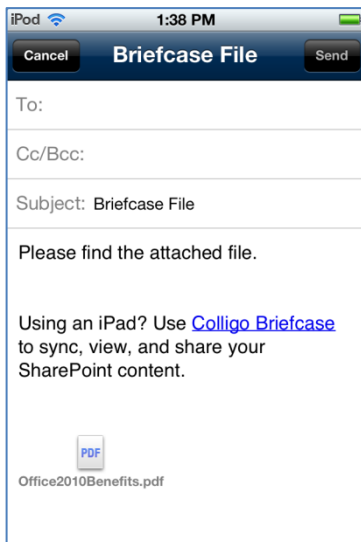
iPod 1:38 PM

Cancel Briefcase File Send

To:

Cc/Bcc:

Subject: Briefcase File

Please find the attached file.

Using an iPad? Use Colligo Briefcase to sync, view, and share your SharePoint content.

PDF

Office2010Benefits.pdf